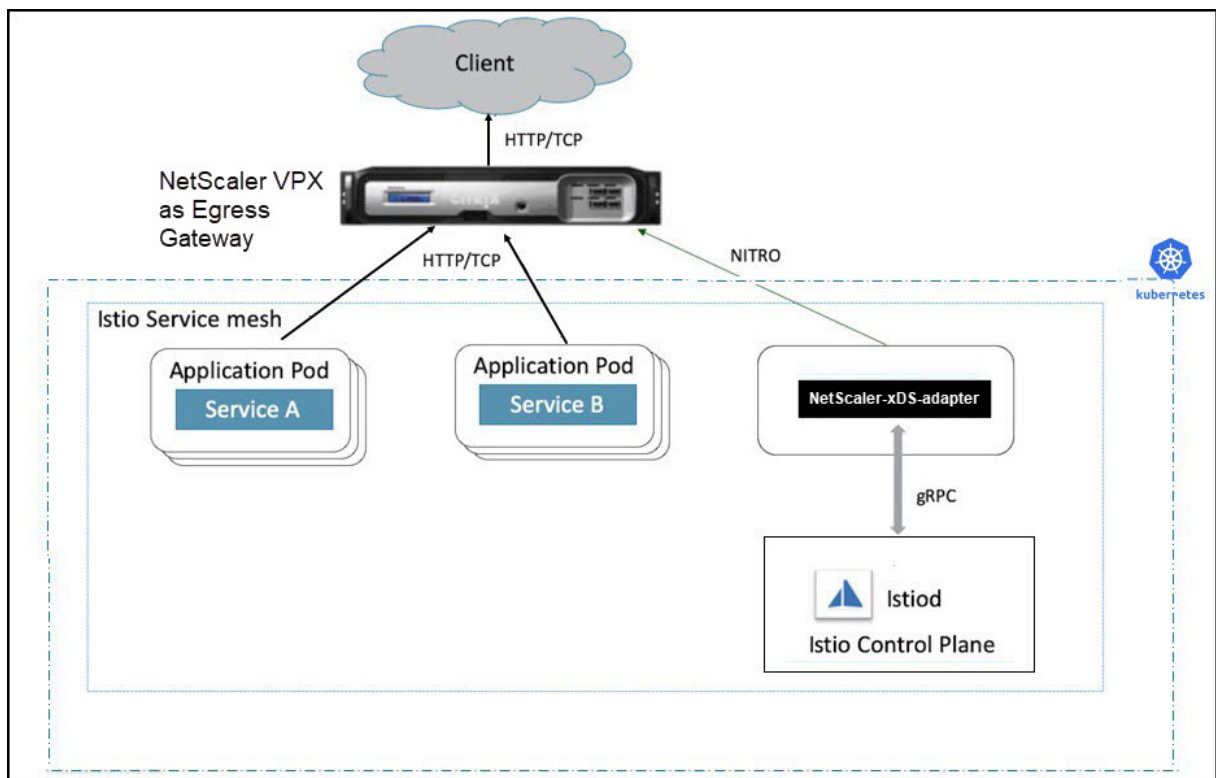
Client

HTTP/TCP

NetScaler VPX as Egress Gateway

CITRIX

HTTP/TCP

NITRO

kubernetes

Istio Service mesh

Application Pod

Service A

Application Pod

Service B

NetScaler-xDS-adapter

gRPC

Istiod

Istio Control Plane